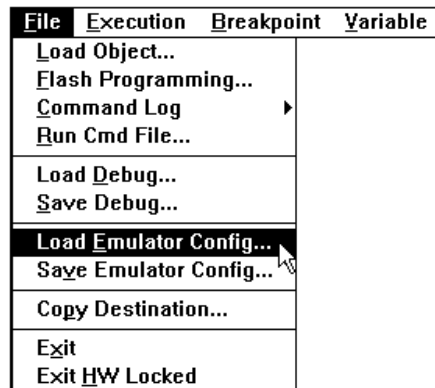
File Execution Breakpoint Variable

Load Object...
Flash Programming...
Command Log
Run Cmd File...

Load Debug...
Save Debug...

Load Emulator Config...
Save Emulator Config...

Copy Destination...

Exit
Exit HW Locked